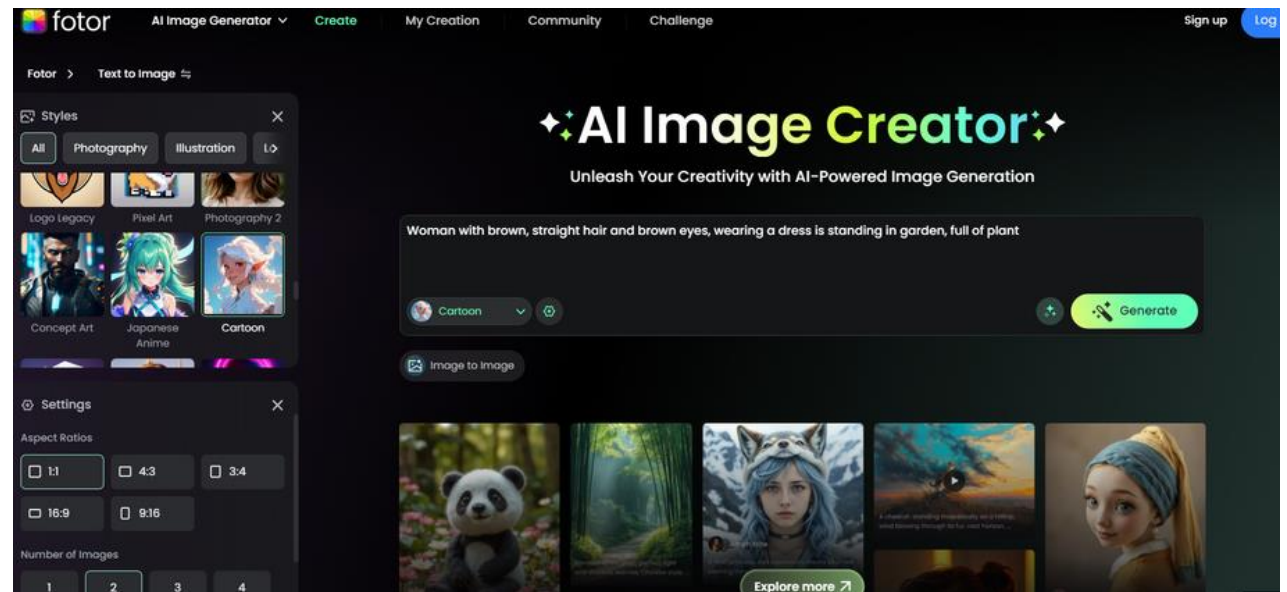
fotor AI Image Generator Create My Creation Community Challenge Sign up Log

Fotor > Text to Image

Styles

All Photography Illustration

Logo Legacy Pixel Art Photography 2

Concept Art Japanese Anime Cartoon

Settings

Aspect Ratios

1:1 4:3 3:4

16:9 9:16

Number of Images

1 2 3 4

AI Image Creator

Unleash Your Creativity with AI-Powered Image Generation

Woman with brown, straight hair and brown eyes, wearing a dress is standing in garden, full of plant

Cartoon

Generate

Image to Image

Explore more